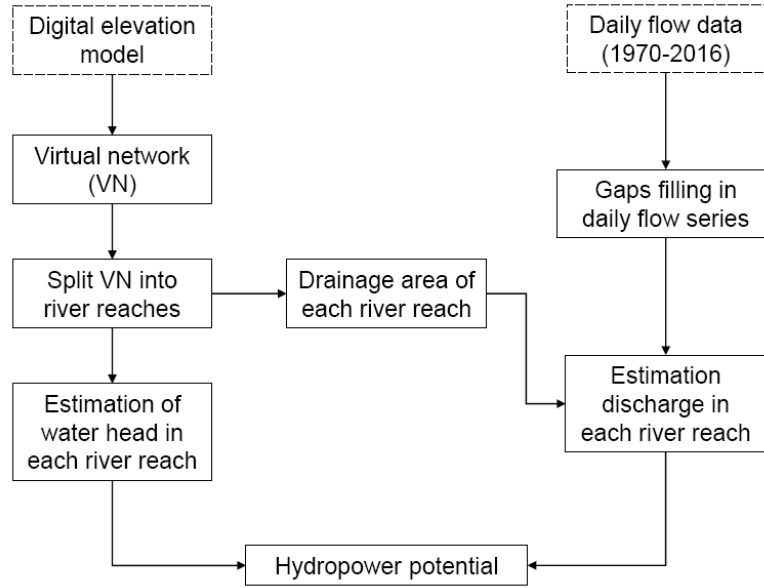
Digital elevation model

Daily flow data (1970-2016)

Virtual network (VN)

Gaps filling in daily flow series

Split VN into river reaches

Drainage area of each river reach

Estimation discharge in each river reach

Estimation of water head in each river reach

Hydropower potential